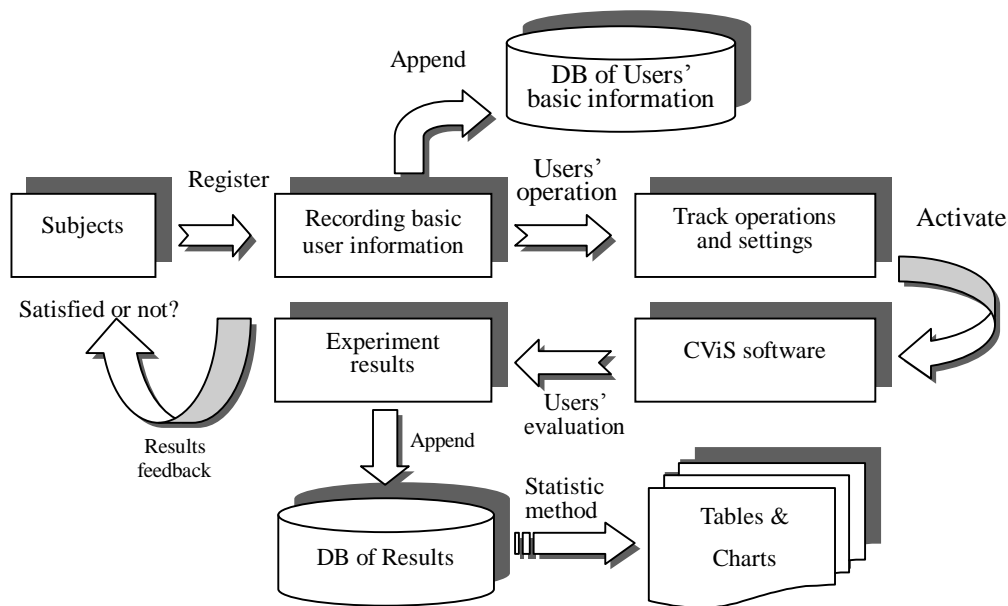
Append

DB of Users' basic information

Subjects

Register

Recording basic user information

Users' operation

Track operations and settings

Activate

Satisfied or not?

Experiment results

CViS software

Users' evaluation

Results feedback

Append

DB of Results

Statistic method

Tables & Charts